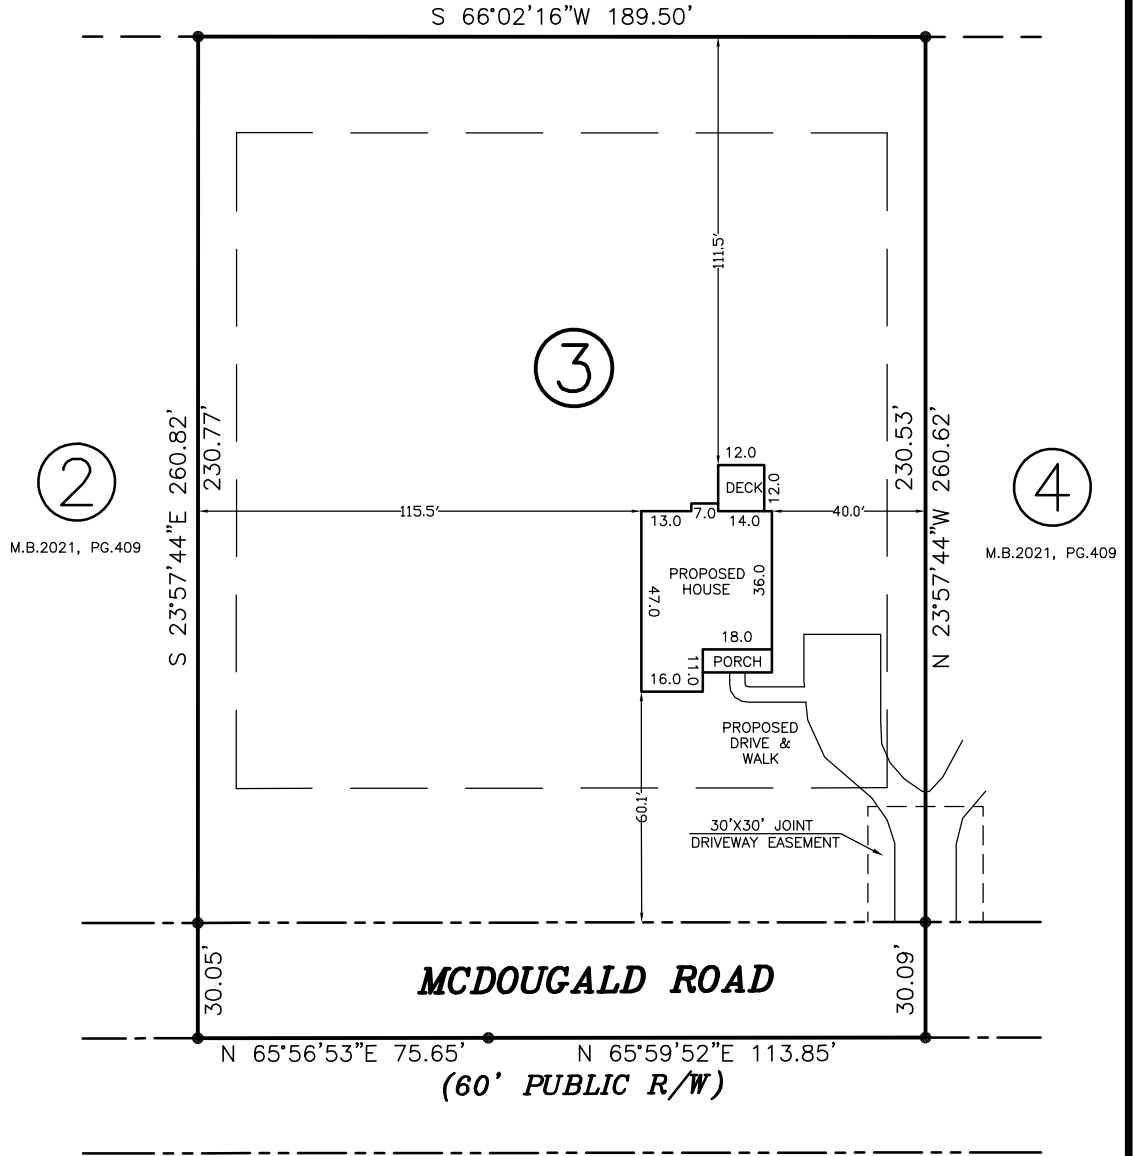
S 66°02'16"W 189.50'

111.5'

3

2

M.B.2021, PG.409

S 23°57'44"E 260.82'

230.77'

115.5'

12.0

DECK

12.0

13.0

7.0

14.0

40.0'

230.53'

N 23°57'44"W 260.62'

4

M.B.2021, PG.409

PROPOSED HOUSE

47.0

36.0

18.0

PORCH

11.0

16.0

PROPOSED DRIVE & WALK

60.1'

30'X30' JOINT DRIVEWAY EASEMENT

30.05'

MCDOUGALD ROAD

30.09'

N 65°56'53"E 75.65'

N 65°59'52"E 113.85'

(60' PUBLIC R/W)